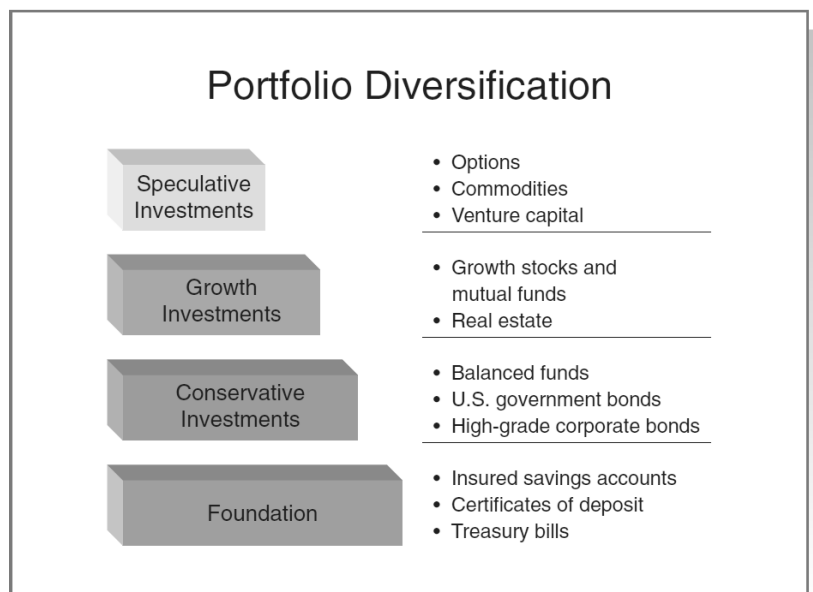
Portfolio Diversification

Speculative Investments

- Options
- Commodities
- Venture capital

Growth Investments

- Growth stocks and mutual funds
- Real estate

Conservative Investments

- Balanced funds
- U.S. government bonds
- High-grade corporate bonds

Foundation

- Insured savings accounts
- Certificates of deposit
- Treasury bills